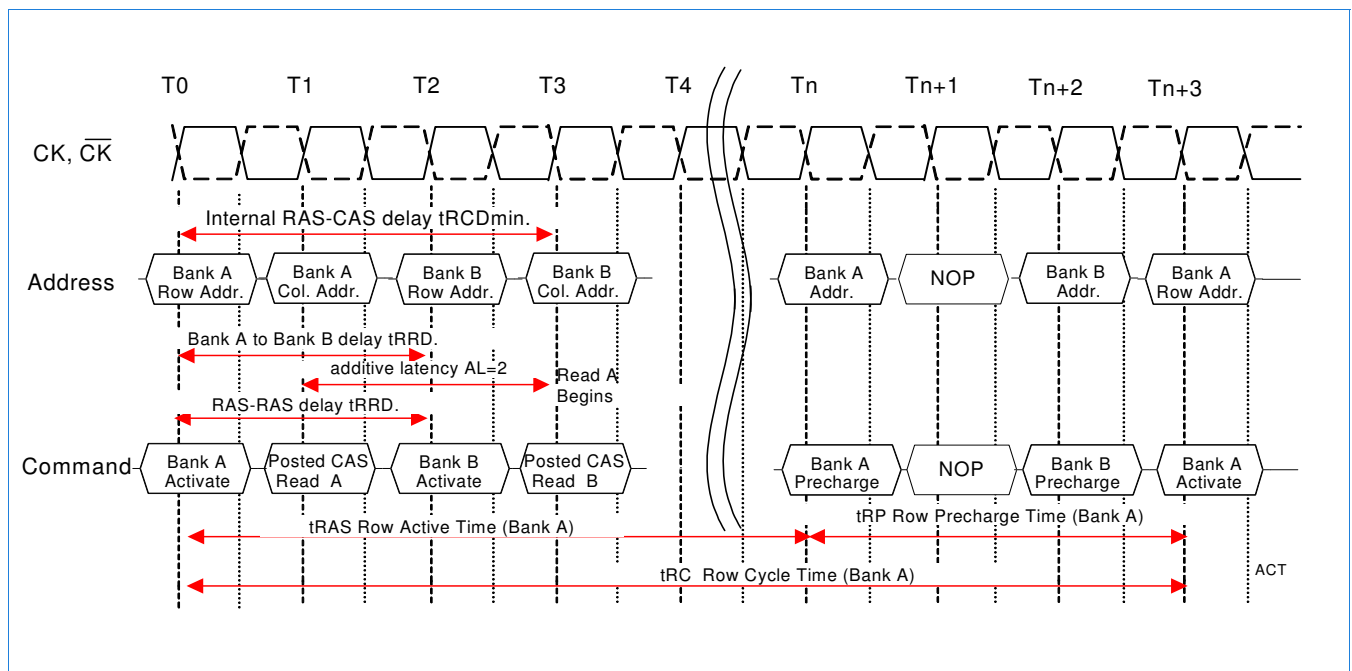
T0 T1 T2 T3 T4 Tn Tn+1 Tn+2 Tn+3

CK, $\overline{CK}$

Internal RAS-CAS delay tRCDmin.

Address

Bank A Row Addr.

Bank A Col. Addr.

Bank B Row Addr.

Bank B Col. Addr.

Bank A Addr.

NOP

Bank B Addr.

Bank A Row Addr.

Bank A to Bank B delay tRRD.

additive latency AL=2

Read A Begins

RAS-RAS delay tRRD.

Command

Bank A Activate

Posted CAS Read A

Bank B Activate

Posted CAS Read B

Bank A Precharge

NOP

Bank B Precharge

Bank A Activate

tRAS Row Active Time (Bank A)

tRP Row Precharge Time (Bank A)

tRC Row Cycle Time (Bank A)

ACT